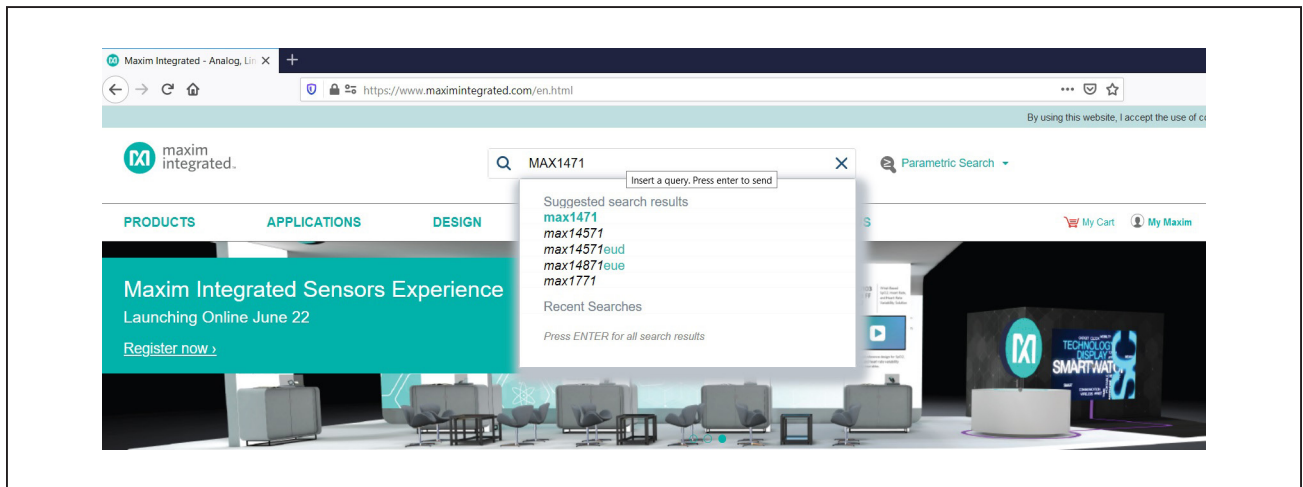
Maxim Integrated - Analog, Lin ×
+
https://www.maximintegrated.com/en.html
By using this website, I accept the use of c

maxim integrated.

MAX1471
Insert a query. Press enter to send
Parametric Search

PRODUCTS APPLICATIONS DESIGN
My Cart My Maxim

Suggested search results
max1471
max14571
max14571eud
max14871eue
max1771
Recent Searches
Press ENTER for all search results

Maxim Integrated Sensors Experience
Launching Online June 22
Register now ›

TECHNOLOGY DISPLAY SMARTWATC